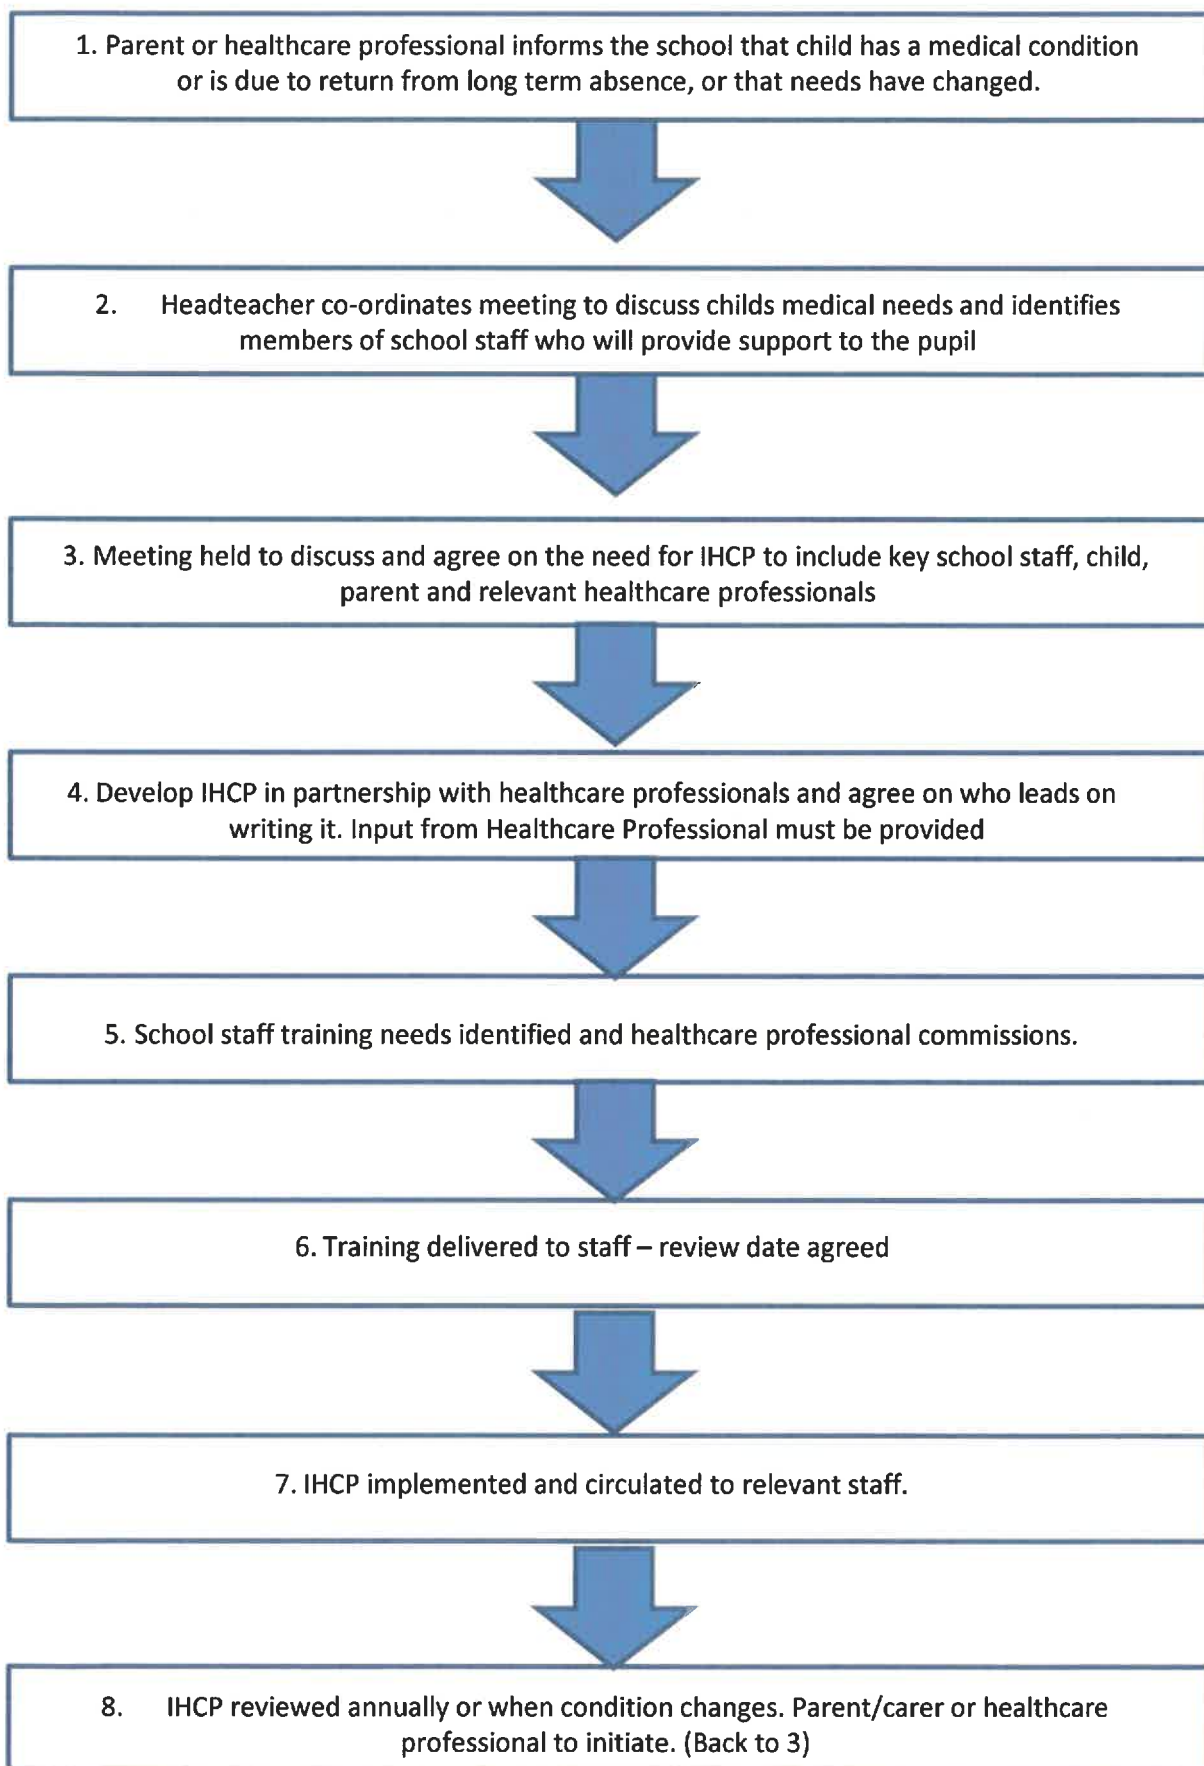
1. Parent or healthcare professional informs the school that child has a medical condition or is due to return from long term absence, or that needs have changed.

2. Headteacher co-ordinates meeting to discuss childs medical needs and identifies members of school staff who will provide support to the pupil

3. Meeting held to discuss and agree on the need for IHCP to include key school staff, child, parent and relevant healthcare professionals

4. Develop IHCP in partnership with healthcare professionals and agree on who leads on writing it. Input from Healthcare Professional must be provided

5. School staff training needs identified and healthcare professional commissions.

6. Training delivered to staff – review date agreed

7. IHCP implemented and circulated to relevant staff.

8. IHCP reviewed annually or when condition changes. Parent/carer or healthcare professional to initiate. (Back to 3)